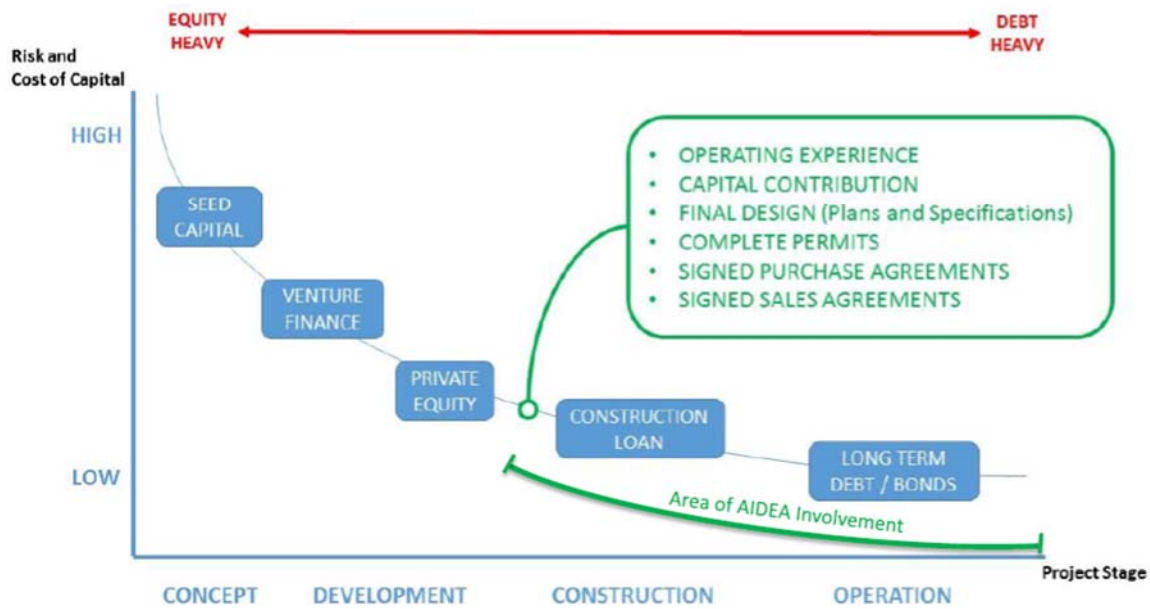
EQUITY HEAVY

DEBT HEAVY

Risk and Cost of Capital

HIGH

LOW

SEED CAPITAL

VENTURE FINANCE

PRIVATE EQUITY

CONSTRUCTION LOAN

LONG TERM DEBT / BONDS

• OPERATING EXPERIENCE
• CAPITAL CONTRIBUTION
• FINAL DESIGN (Plans and Specifications)
• COMPLETE PERMITS
• SIGNED PURCHASE AGREEMENTS
• SIGNED SALES AGREEMENTS

Area of AIDEA Involvement

Project Stage

CONCEPT

DEVELOPMENT

CONSTRUCTION

OPERATION